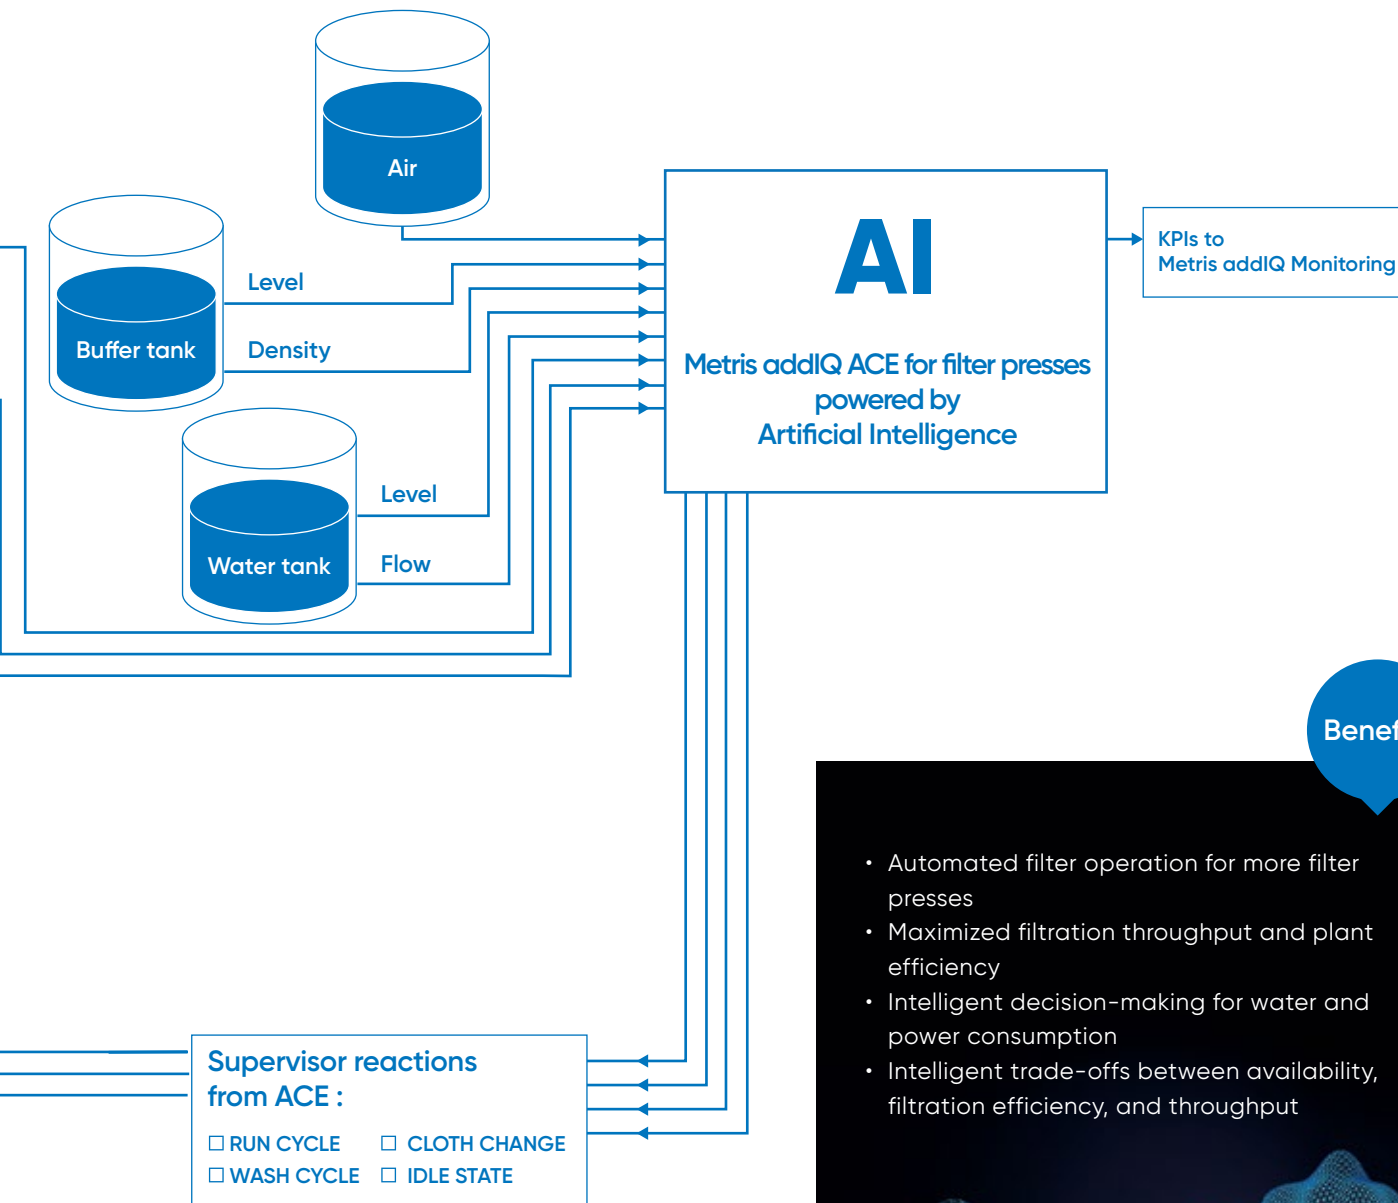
Air

Buffer tank

Level

Density

Water tank

Level

Flow

AI

Metris addIQ ACE for filter presses powered by Artificial Intelligence

KPIs to Metris addIQ Monitoring

Benef

• Automated filter operation for more filter presses
• Maximized filtration throughput and plant efficiency
• Intelligent decision-making for water and power consumption
• Intelligent trade-offs between availability, filtration efficiency, and throughput

Supervisor reactions from ACE :

☐ RUN CYCLE ☐ CLOTH CHANGE
☐ WASH CYCLE ☐ IDLE STATE